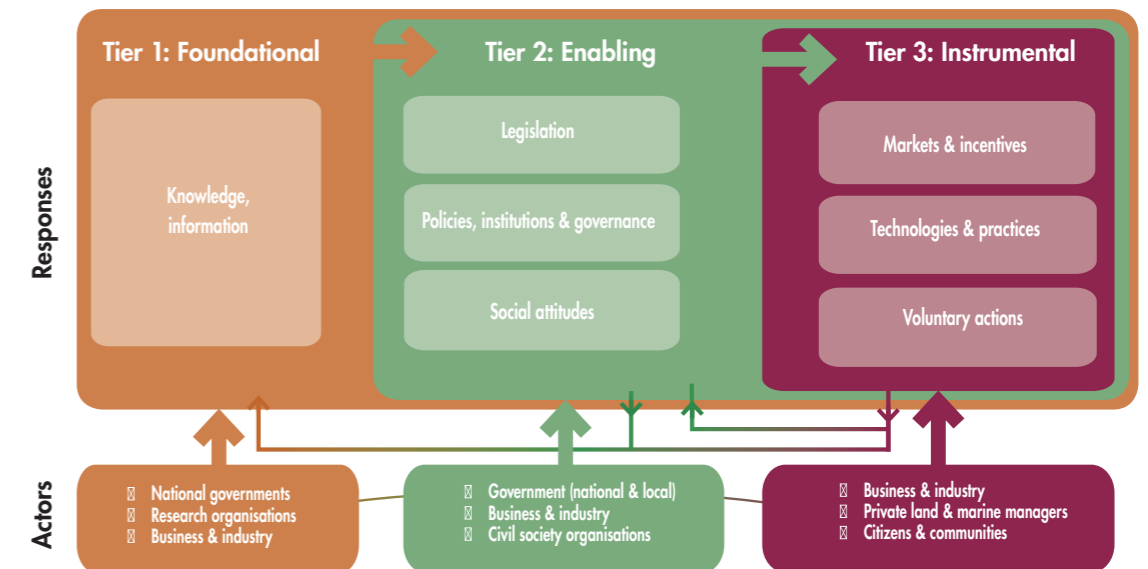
Tier 1: Foundational

Knowledge, information

Tier 2: Enabling

Legislation

Policies, institutions & governance

Social attitudes

Tier 3: Instrumental

Markets & incentives

Technologies & practices

Voluntary actions

Responses

Actors

 National governments
 Research organisations
 Business & industry

 Government (national & local)
 Business & industry
 Civil society organisations

 Business & industry
 Private land & marine managers
 Citizens & communities